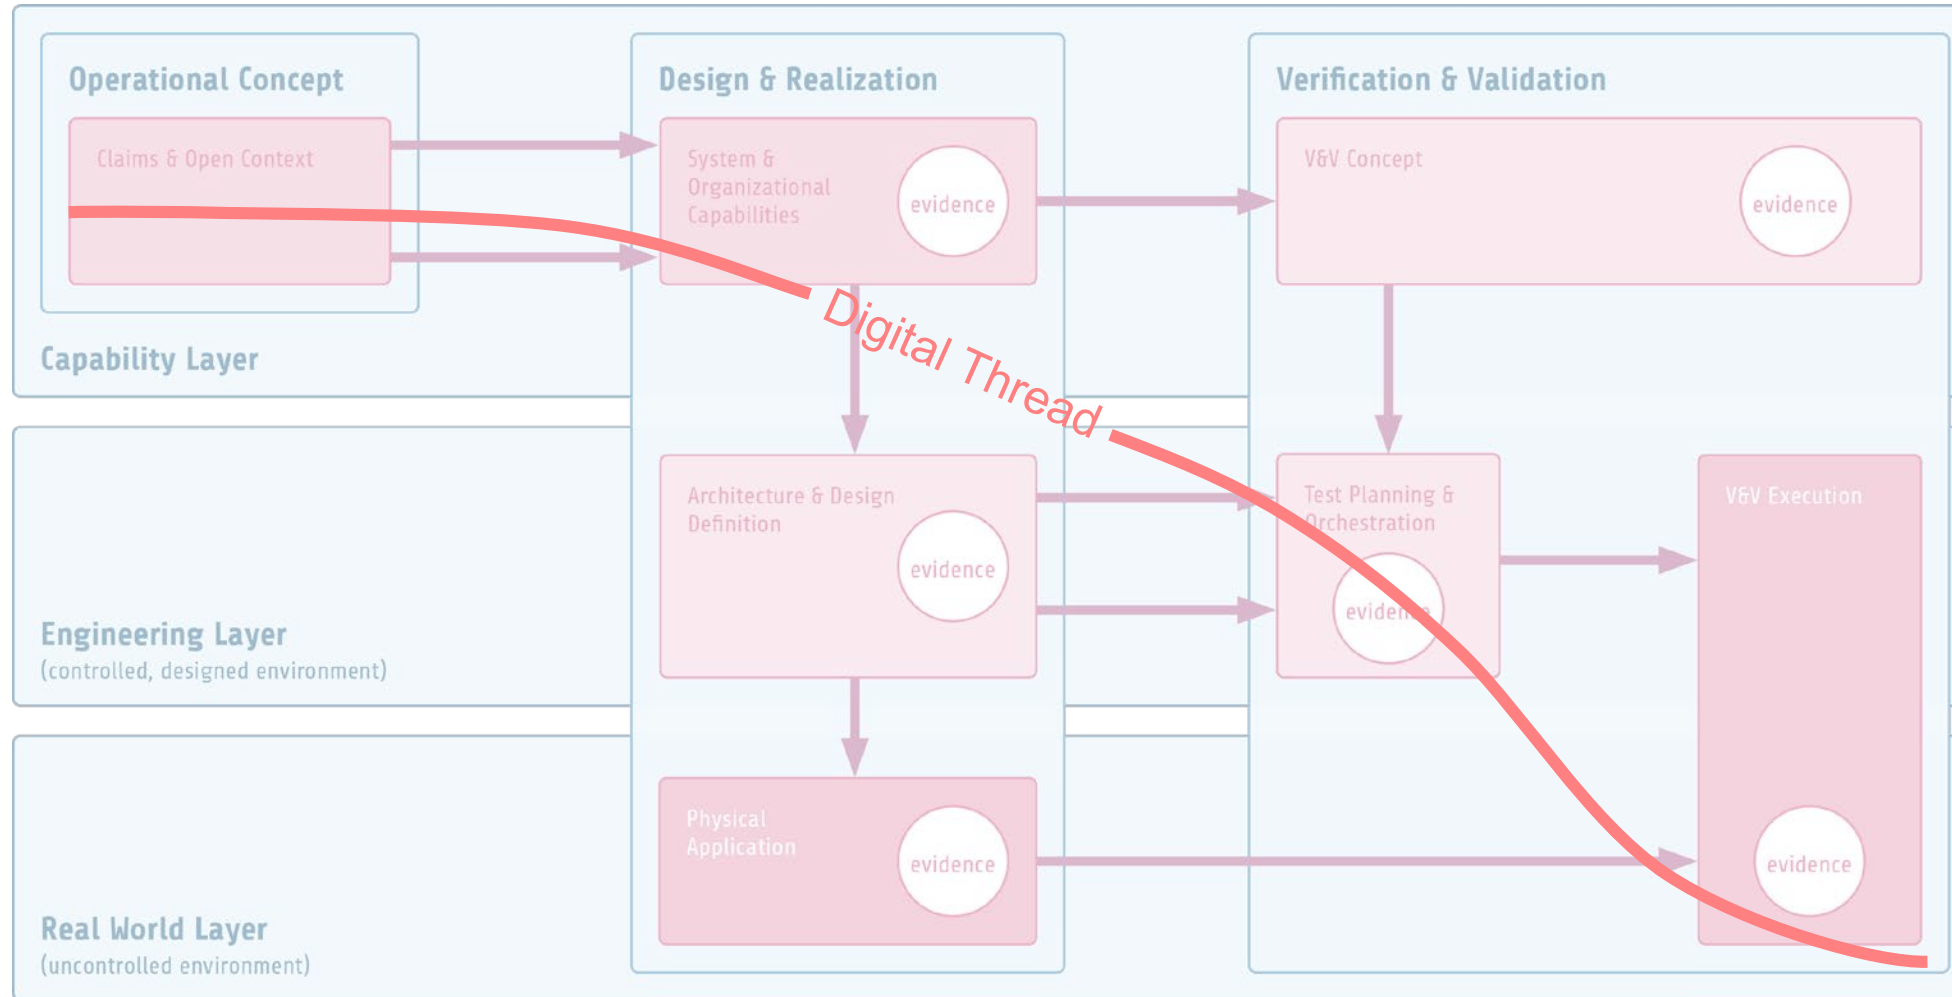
Operational Concept

Claims & Open Context

Design & Realization

System & Organizational Capabilities

evidence

Verification & Validation

V&V Concept

evidence

Capability Layer

Digital Thread

Architecture & Design Definition

evidence

Test Planning & Orchestration

evidence

V&V Execution

Engineering Layer
(controlled, designed environment)

Physical Application

evidence

evidence

Real World Layer
(uncontrolled environment)